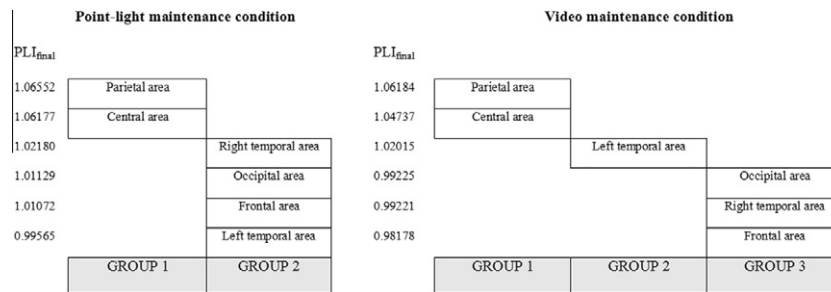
**Point-light maintenance condition**

| $PLI_{final}$ | | |
|---|---|---|
| 1.06552 | Parietal area | |
| 1.06177 | Central area | |
| 1.02180 | | Right temporal area |
| 1.01129 | | Occipital area |
| 1.01072 | | Frontal area |
| 0.99565 | | Left temporal area |
| | GROUP 1 | GROUP 2 |

**Video maintenance condition**

| $PLI_{final}$ | | | |
|---|---|---|---|
| 1.06184 | Parietal area | | |
| 1.04737 | Central area | | |
| 1.02015 | | Left temporal area | |
| 0.99225 | | | Occipital area |
| 0.99221 | | | Right temporal area |
| 0.98178 | | | Frontal area |
| | GROUP 1 | GROUP 2 | GROUP 3 |